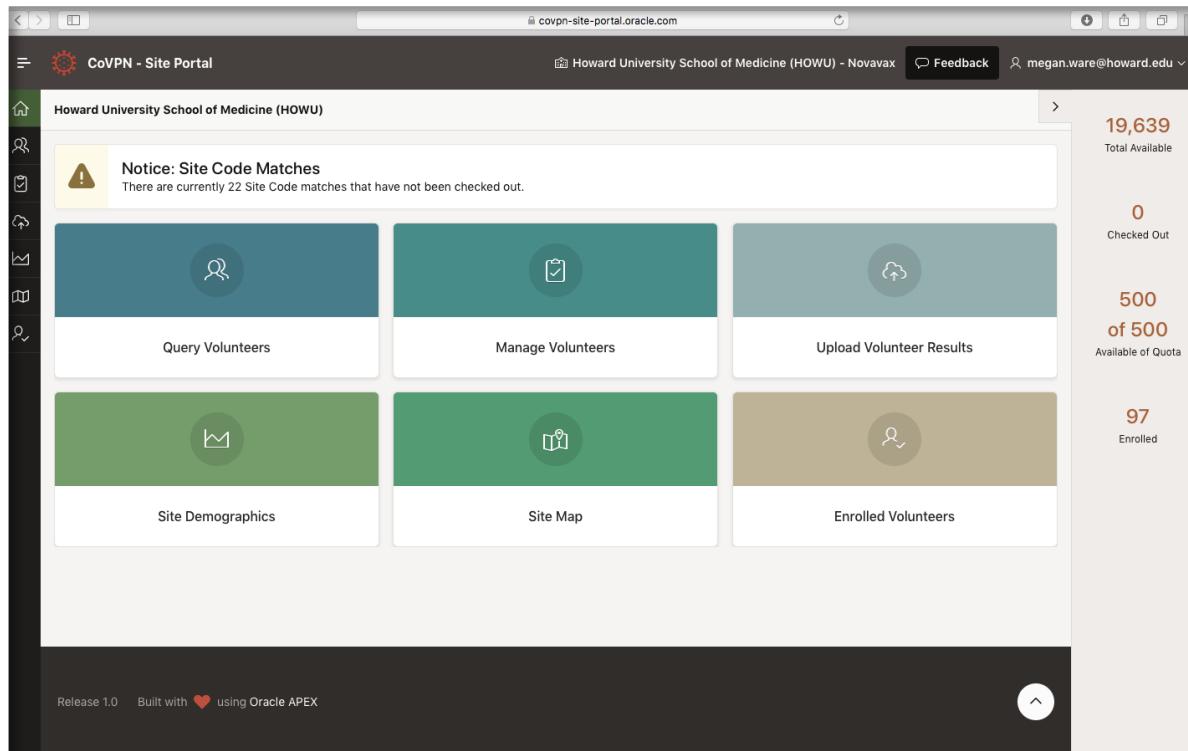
covpn-site-portal.oracle.com

CoVPN - Site Portal

Howard University School of Medicine (HOWU) - Novavax

Feedback

megan.ware@howard.edu

Howard University School of Medicine (HOWU)

Notice: Site Code Matches

There are currently 22 Site Code matches that have not been checked out.

Query Volunteers

Manage Volunteers

Upload Volunteer Results

Site Demographics

Site Map

Enrolled Volunteers

19,639
Total Available

0
Checked Out

500
of 500
Available of Quota

97
Enrolled

Release 1.0 Built with using Oracle APEX